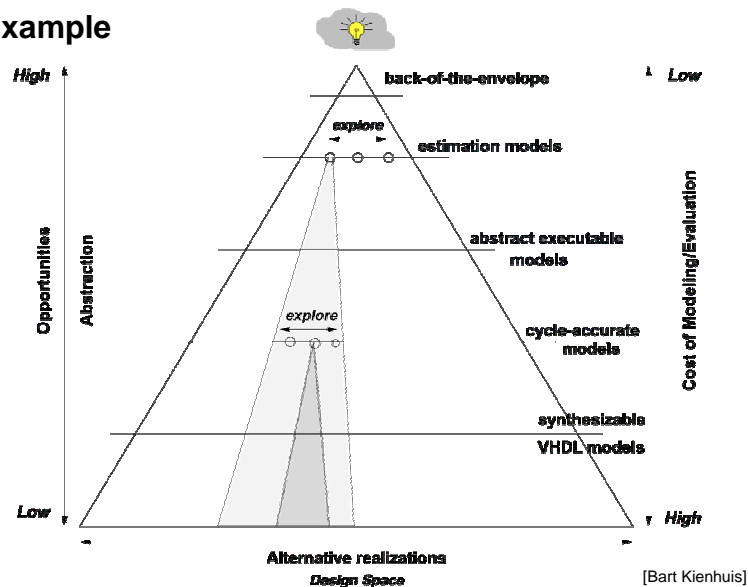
xample

High

Low

Opportunities

Abstraction

back-of-the-envelope

explore

estimation models

abstract executable models

explore

cycle-accurate models

synthesizable

VHDL models

Low

High

Cost of Modeling/Evaluation

Alternative realizations

Design Space

[Bart Kienhuis]